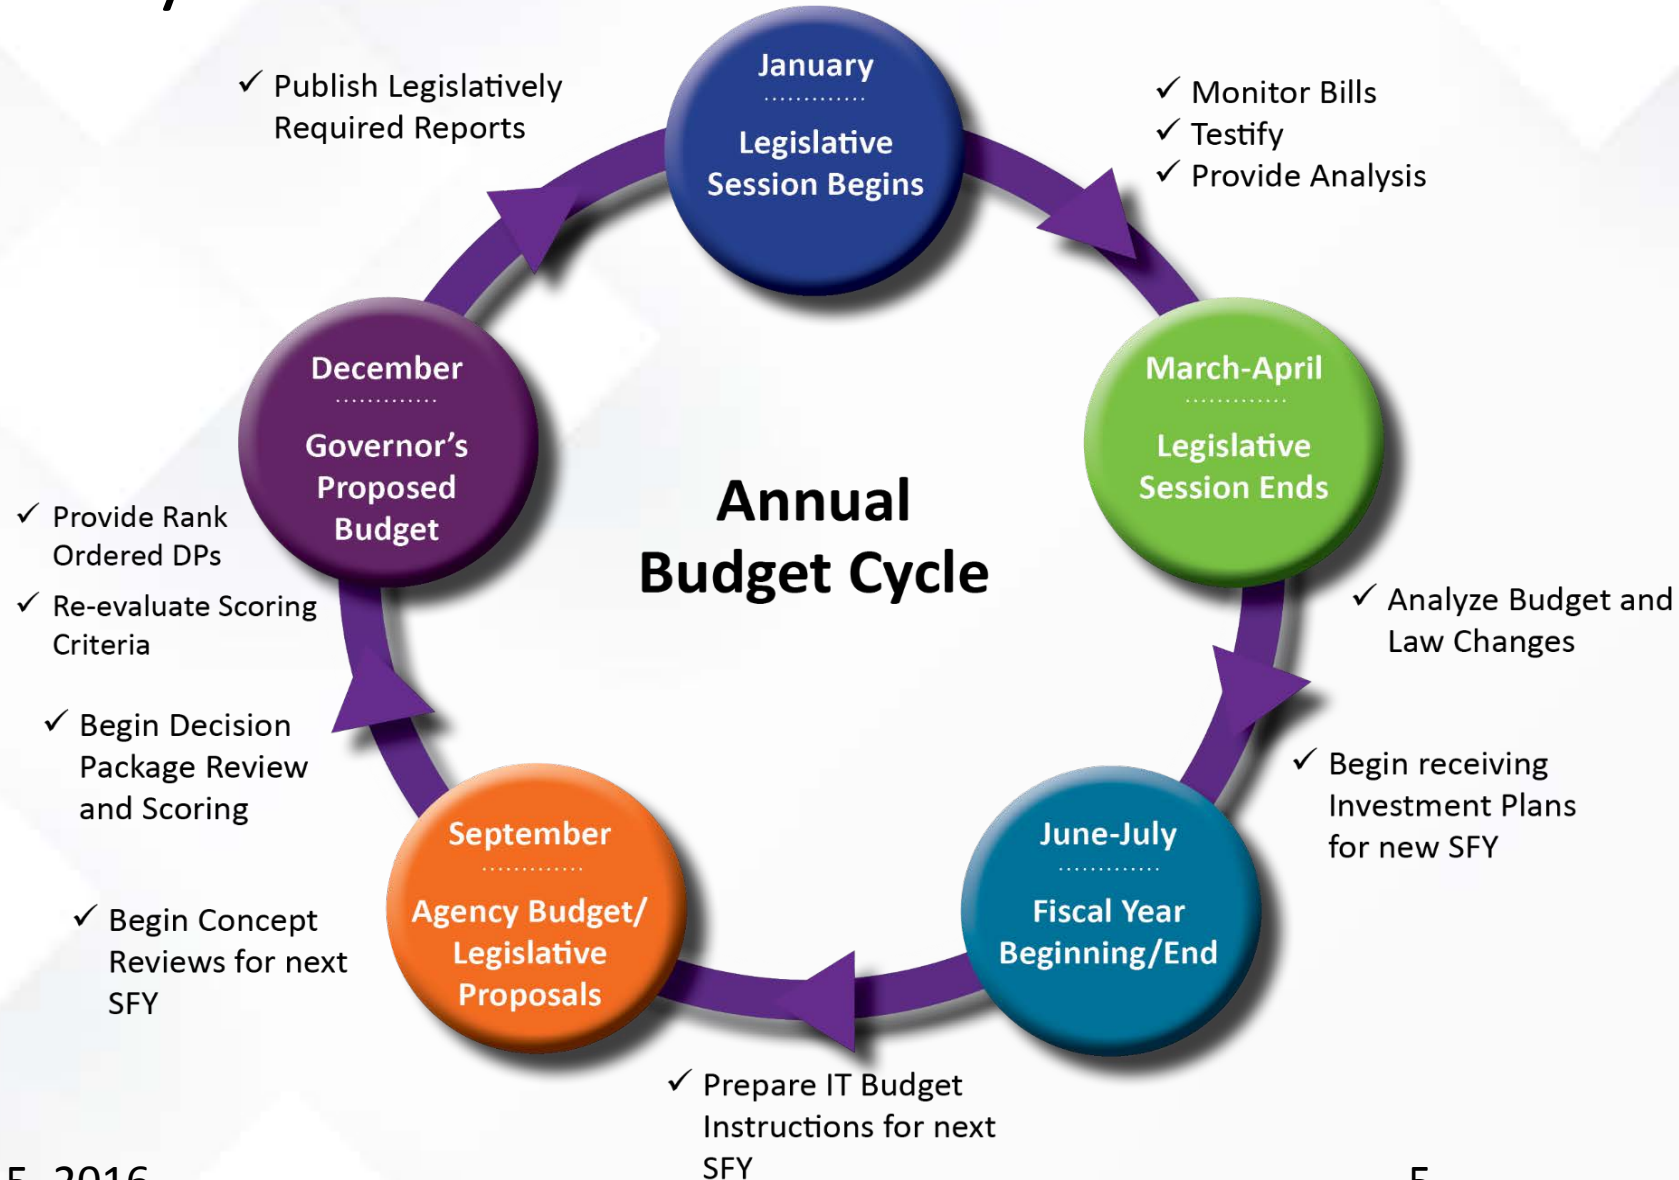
✓ Publish Legislatively Required Reports

January
Legislative Session Begins

✓ Monitor Bills
✓ Testify
✓ Provide Analysis

December
Governor's Proposed Budget

Annual Budget Cycle

March-April
Legislative Session Ends

✓ Provide Rank Ordered DPs
✓ Re-evaluate Scoring Criteria

✓ Analyze Budget and Law Changes

✓ Begin Decision Package Review and Scoring

✓ Begin receiving Investment Plans for new SFY

September
Agency Budget/ Legislative Proposals

June-July
Fiscal Year Beginning/End

✓ Begin Concept Reviews for next SFY

✓ Prepare IT Budget Instructions for next SFY

5, 2016

5